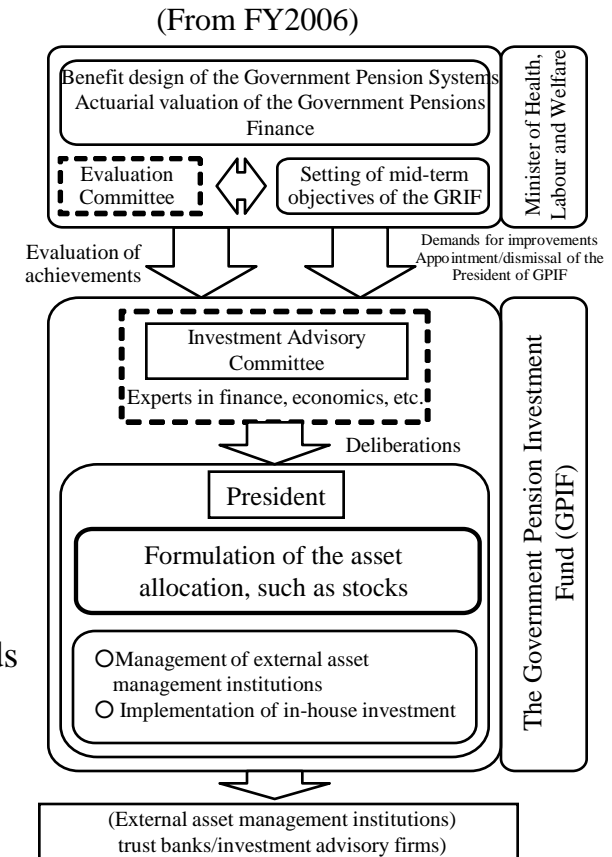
(From FY2006)

Benefit design of the Government Pension Systems
Actuarial valuation of the Government Pensions Finance

Evaluation Committee

Setting of mid-term objectives of the GRIF

Minister of Health, Labour and Welfare

Evaluation of achievements

Demands for improvements
Appointment/dismissal of the President of GPIF

Investment Advisory Committee
Experts in finance, economics, etc.

Deliberations

President

Formulation of the asset allocation, such as stocks

○Management of external asset management institutions
○ Implementation of in-house investment

The Government Pension Investment Fund (GPIF)

ds

(External asset management institutions)
trust banks/investment advisory firms)